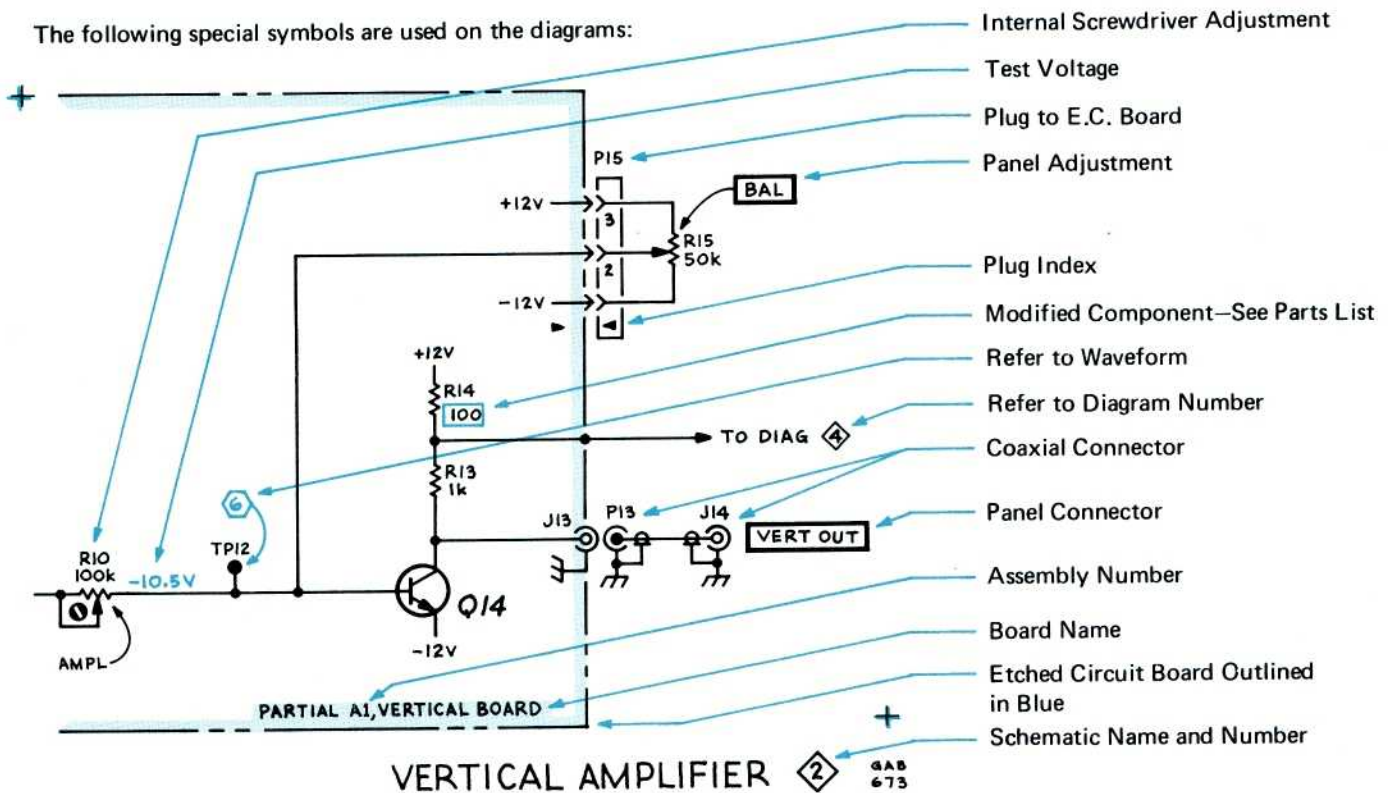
The following special symbols are used on the diagrams:

Internal Screwdriver Adjustment

Test Voltage

Plug to E.C. Board

Panel Adjustment

Plug Index

Modified Component—See Parts List

Refer to Waveform

Refer to Diagram Number

Coaxial Connector

Panel Connector

Assembly Number

Board Name

Etched Circuit Board Outlined in Blue

Schematic Name and Number

+

P15

+12V

3

2

-12V

BAL

R15 50k

+12V

R14

100

R13 1k

TO DIAG 4

6

TP12

R10 100k

-10.5V

AMPL

Q14

-12V

J13

P13

J14

VERT OUT

PARTIAL A1, VERTICAL BOARD

+

VERTICAL AMPLIFIER 2

GAB 673